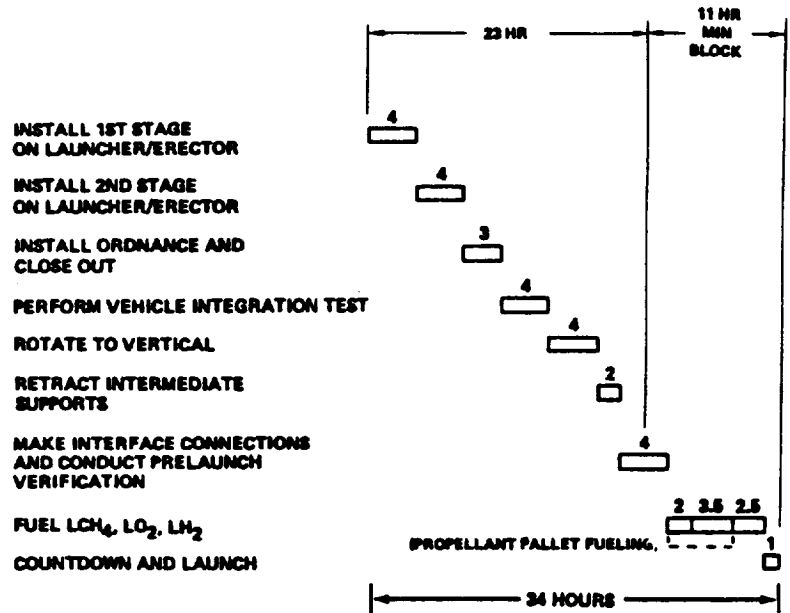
23 HR

11 HR MIN BLOCK

INSTALL 1ST STAGE ON LAUNCHER/ERECTOR

4

INSTALL 2ND STAGE ON LAUNCHER/ERECTOR

4

INSTALL ORDNANCE AND CLOSE OUT

3

PERFORM VEHICLE INTEGRATION TEST

4

ROTATE TO VERTICAL

4

RETRACT INTERMEDIATE SUPPORTS

2

MAKE INTERFACE CONNECTIONS AND CONDUCT PRELAUNCH VERIFICATION

4

FUEL $LCH_4$, $LO_2$, $LH_2$

2 3.5 2.5

(PROPELLANT PALLET FUELING.

COUNTDOWN AND LAUNCH

1

34 HOURS